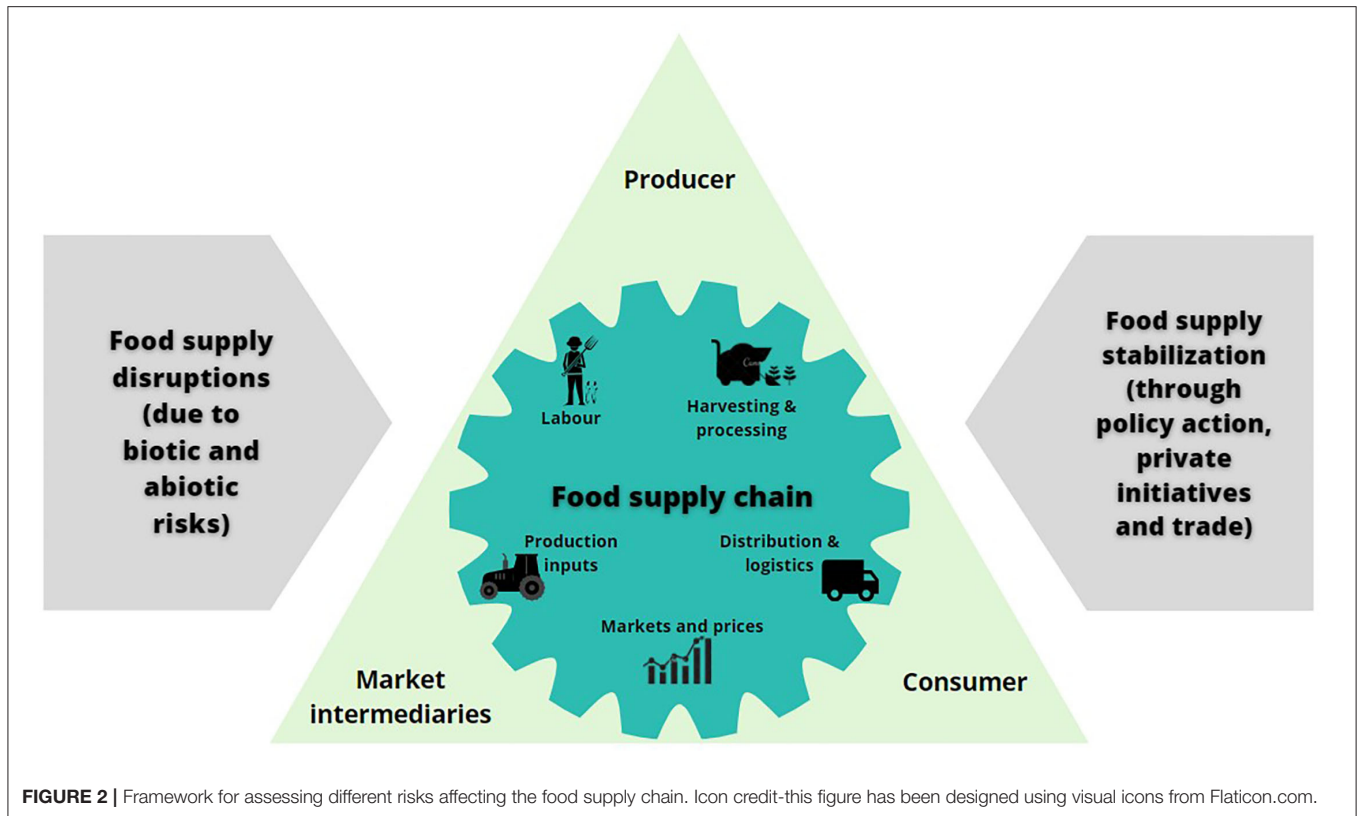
Food supply disruptions (due to biotic and abiotic risks)

Producer

Labour

Harvesting & processing

Food supply chain

Production inputs

Distribution & logistics

Markets and prices

Market intermediaries

Consumer

Food supply stabilization (through policy action, private initiatives and trade)

FIGURE 2 | Framework for assessing different risks affecting the food supply chain. Icon credit-this figure has been designed using visual icons from Flaticon.com.